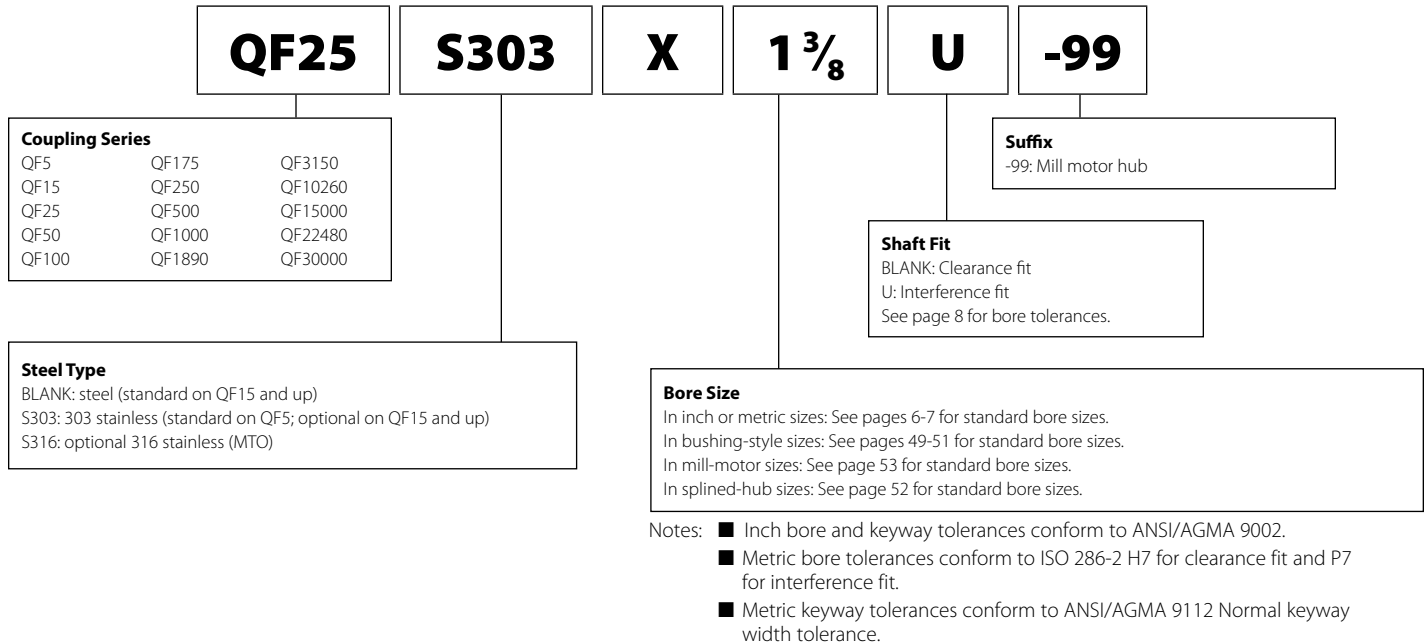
QF25 S303 X $1\frac{3}{8}$ U -99

Coupling Series

| QF5 | QF175 | QF3150 |
|---|---|---|
| QF15 | QF250 | QF10260 |
| QF25 | QF500 | QF15000 |
| QF50 | QF1000 | QF22480 |
| QF100 | QF1890 | QF30000 |

Suffix
-99: Mill motor hub

Shaft Fit
BLANK: Clearance fit
U: Interference fit
See page 8 for bore tolerances.

Steel Type
BLANK: steel (standard on QF15 and up)
S303: 303 stainless (standard on QF5; optional on QF15 and up)
S316: optional 316 stainless (MTO)

Bore Size
In inch or metric sizes: See pages 6-7 for standard bore sizes.
In bushing-style sizes: See pages 49-51 for standard bore sizes.
In mill-motor sizes: See page 53 for standard bore sizes.
In splined-hub sizes: See page 52 for standard bore sizes.

Notes: ■ Inch bore and keyway tolerances conform to ANSI/AGMA 9002.
■ Metric bore tolerances conform to ISO 286-2 H7 for clearance fit and P7 for interference fit.
■ Metric keyway tolerances conform to ANSI/AGMA 9112 Normal keyway width tolerance.